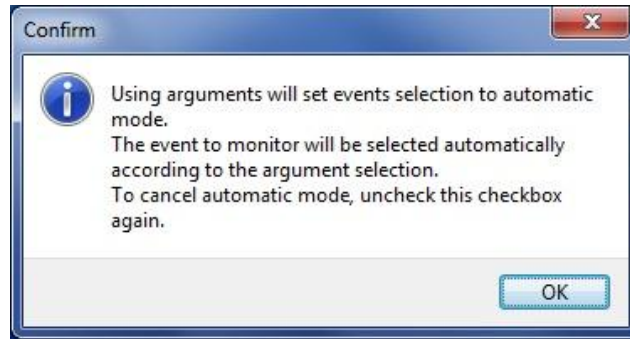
Confirm

Using arguments will set events selection to automatic mode.
The event to monitor will be selected automatically according to the argument selection.
To cancel automatic mode, uncheck this checkbox again.

OK